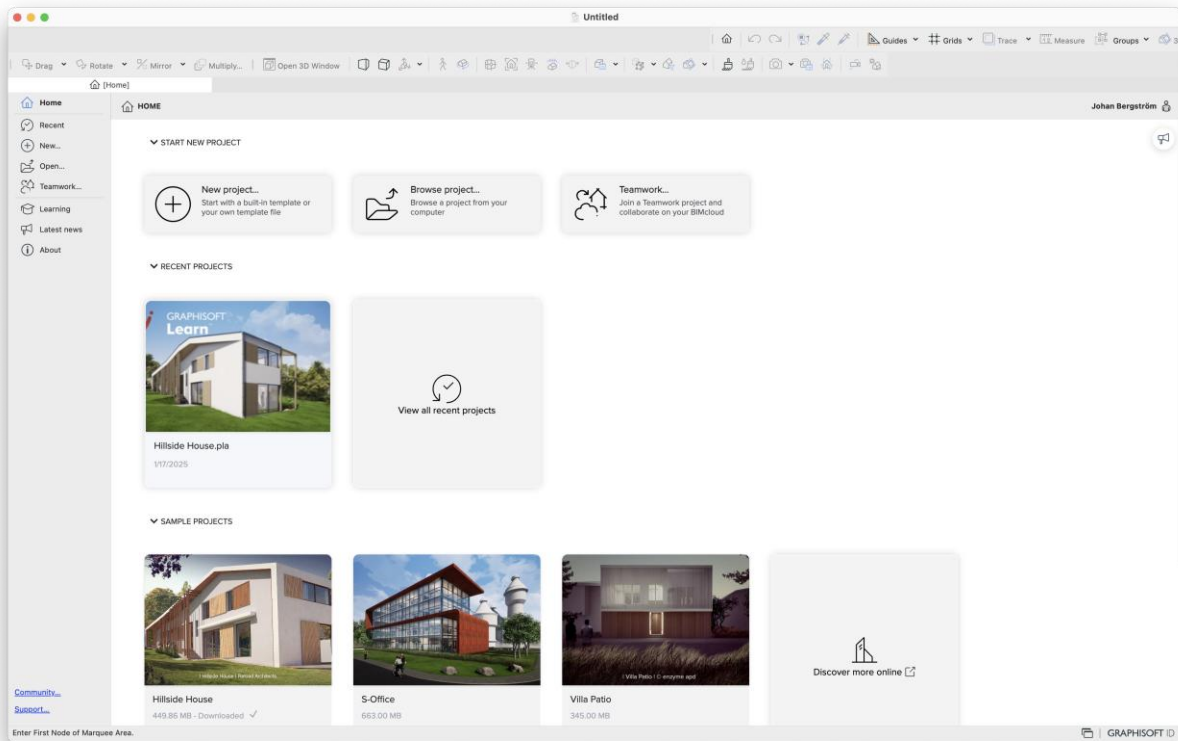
Untitled

Guides Grids Trace Measure Groups

Drag Rotate Mirror Multiply... Open 3D Window

[Home]

Home
Recent
New...
Open...
Teamwork...
Learning
Latest news
About

HOME

Johan Bergström

START NEW PROJECT

New project...
Start with a built-in template or your own template file

Browse project...
Browse a project from your computer

Teamwork...
Join a Teamwork project and collaborate on your BIMcloud

RECENT PROJECTS

GRAPHISOFT Learn

Hillside House.pla
1/17/2025

View all recent projects

SAMPLE PROJECTS

Hillside House
449.86 MB - Downloaded

S-Office
683.00 MB

Villa Patio
345.00 MB

Discover more online

Community...
Support...

Enter First Node of Marquee Area.

GRAPHISOFT ID